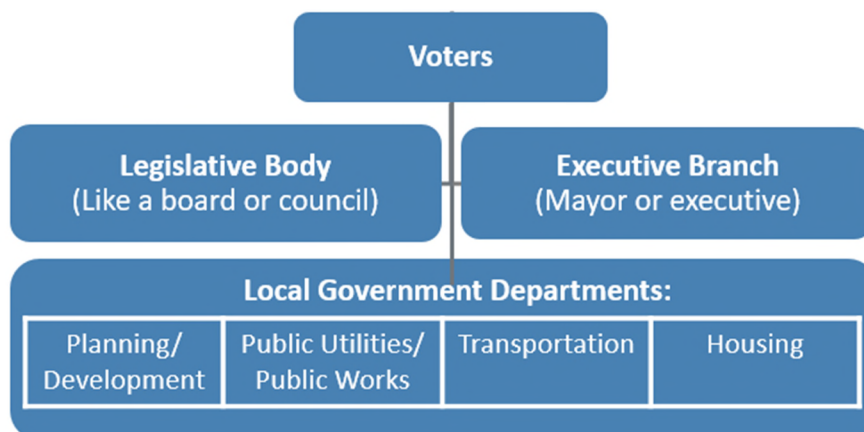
Voters

Legislative Body
(Like a board or council)

Executive Branch
(Mayor or executive)

Local Government Departments:

| Planning/ Development | Public Utilities/ Public Works | Transportation | Housing |
|---|---|---|---|